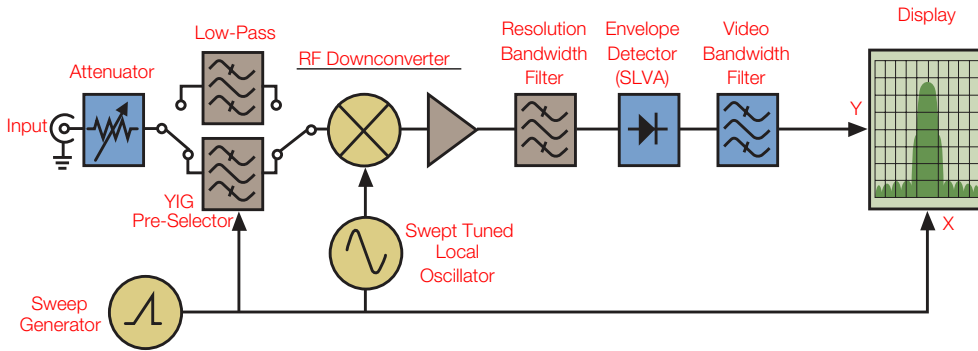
Low-Pass

RF Downconverter

Resolution Bandwidth Filter

Envelope Detector (SLVA)

Video Bandwidth Filter

Display

Attenuator

Input

Y

X

YIG Pre-Selector

Swept Tuned Local Oscillator

Sweep Generator